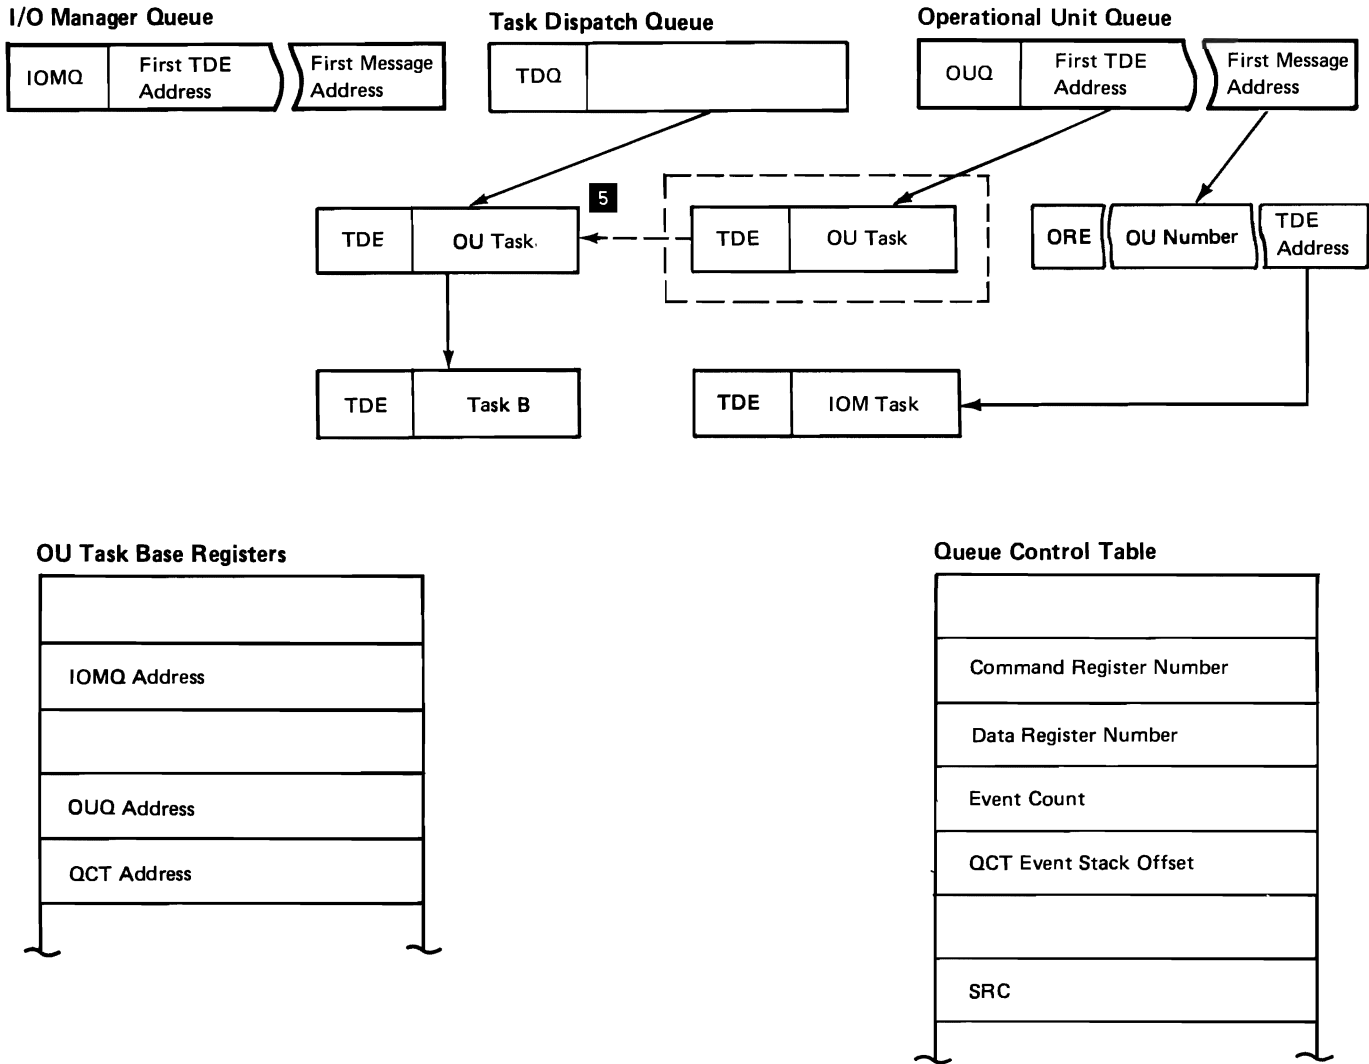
I/O Manager Queue

IOMQ | First TDE Address | First Message Address

Task Dispatch Queue

TDQ

Operational Unit Queue

OUQ | First TDE Address | First Message Address

5

TDE | OU Task

TDE | OU Task

ORE | OU Number | TDE Address

TDE | Task B

TDE | IOM Task

OU Task Base Registers

IOMQ Address

OUQ Address

QCT Address

Queue Control Table

Command Register Number

Data Register Number

Event Count

QCT Event Stack Offset

SRC